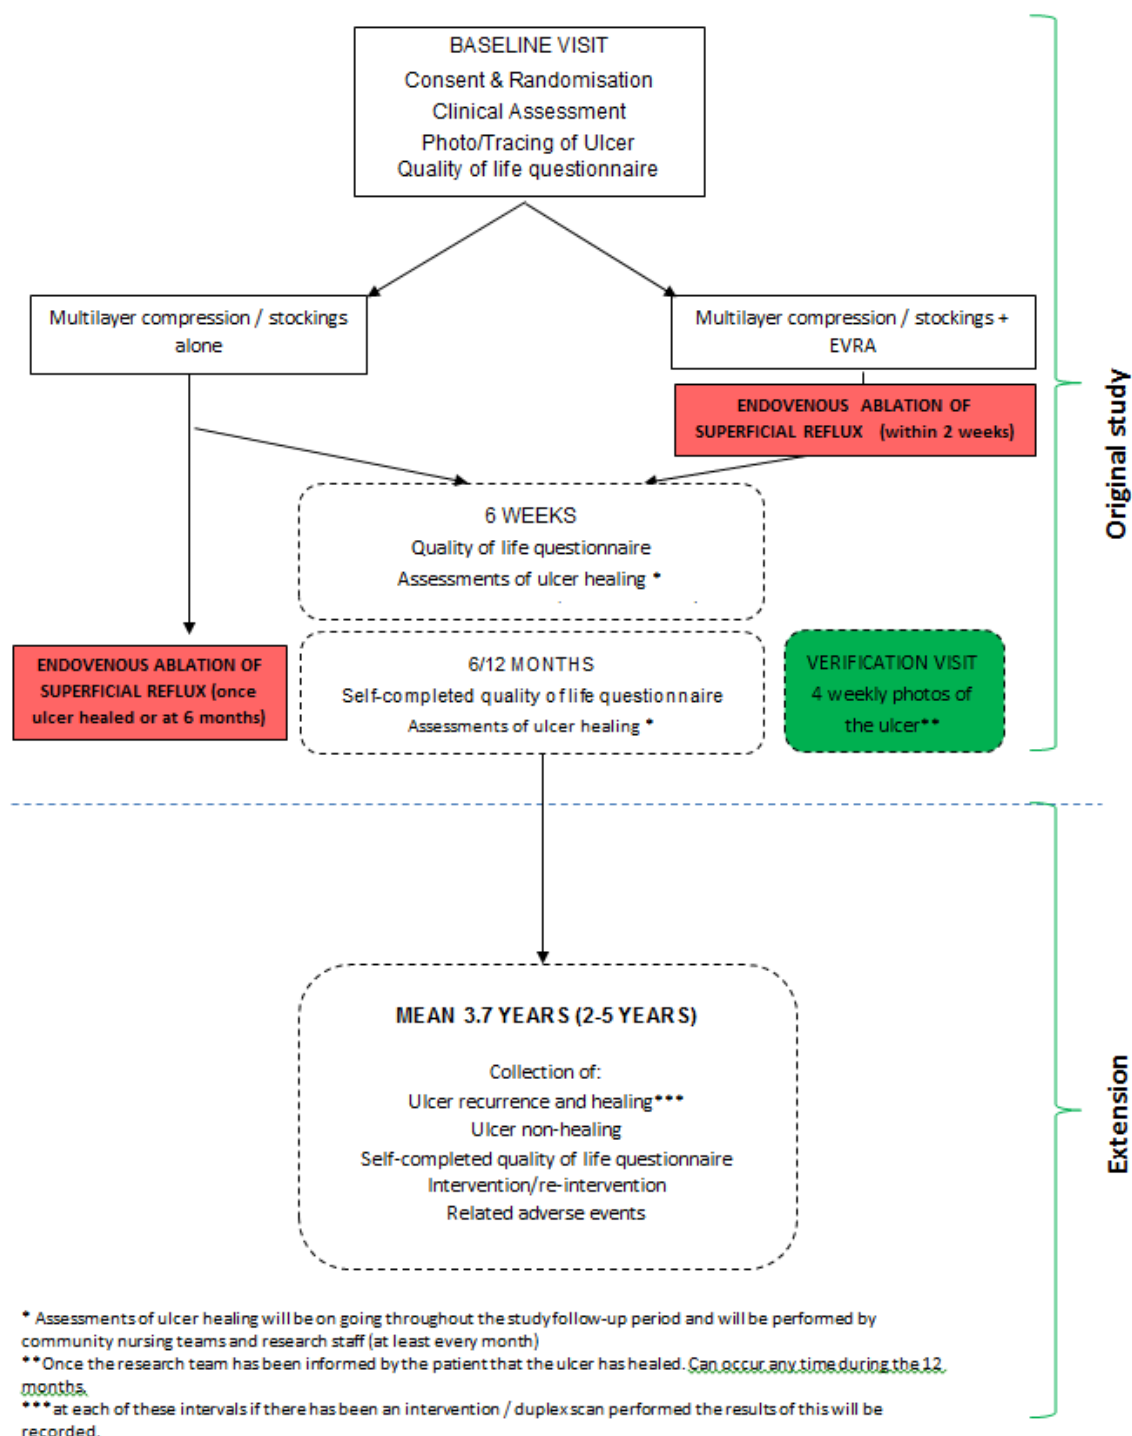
BASELINE VISIT
Consent & Randomisation
Clinical Assessment
Photo/Tracing of Ulcer
Quality of life questionnaire

Multilayer compression / stockings alone

Multilayer compression / stockings + EVRA

ENDOVENOUS ABLATION OF SUPERFICIAL REFLUX (within 2 weeks)

6 WEEKS
Quality of life questionnaire
Assessments of ulcer healing *

ENDOVENOUS ABLATION OF SUPERFICIAL REFLUX (once ulcer healed or at 6 months)

6/12 MONTHS
Self-completed quality of life questionnaire
Assessments of ulcer healing *

VERIFICATION VISIT
4 weekly photos of the ulcer**

Original study

MEAN 3.7 YEARS (2-5 YEARS)

Collection of:
Ulcer recurrence and healing***
Ulcer non-healing
Self-completed quality of life questionnaire
Intervention/re-intervention
Related adverse events

Extension

* Assessments of ulcer healing will be on going throughout the study follow-up period and will be performed by community nursing teams and research staff (at least every month)
**Once the research team has been informed by the patient that the ulcer has healed. Can occur any time during the 12 months.
***at each of these intervals if there has been an intervention / duplex scan performed the results of this will be recorded.